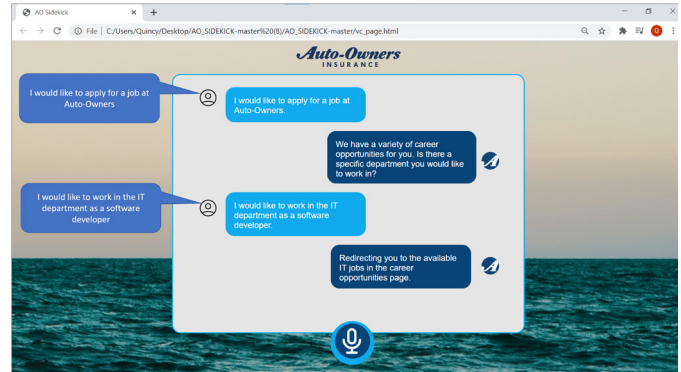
AO Sidekick
File | C:/Users/Quincy/Desktop/AO_SIDEKICK-master%20(8)/AO_SIDEKICK-master/vc_page.html

Auto-Owners
INSURANCE

I would like to apply for a job at Auto-Owners

I would like to apply for a job at Auto-Owners.

We have a variety of career opportunities for you. Is there a specific department you would like to work in?

I would like to work in the IT department as a software developer

I would like to work in the IT department as a software developer.

Redirecting you to the available IT jobs in the career opportunities page.